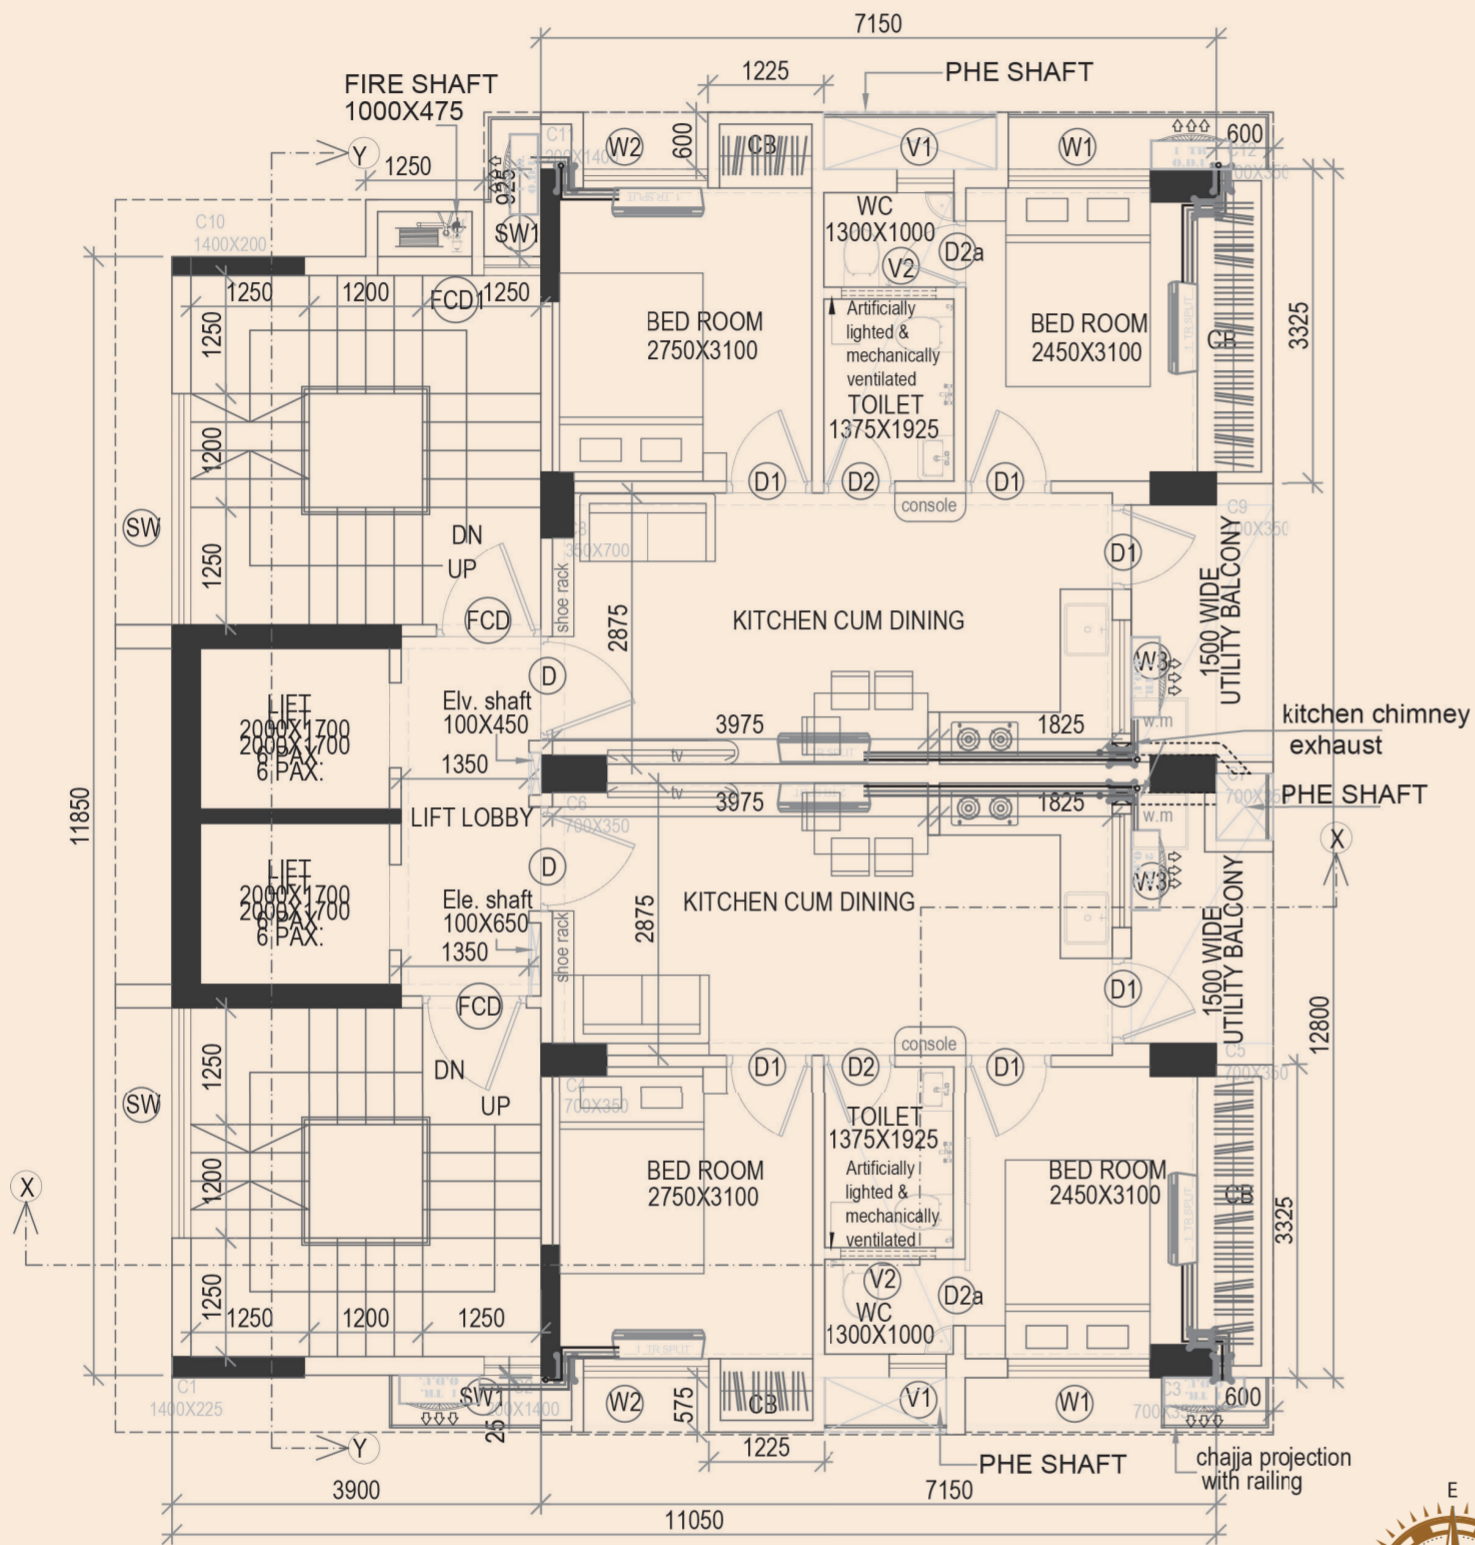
7150

1225

PHE SHAFT

FIRE SHAFT
1000X475

600

Y

1250

W2

CB

V1

W1

600

C1

925

C12

C10
1400X200

SW1

WC
1300X1000

D2a

V2

1250

1200

FCD1

1250

BED ROOM
2750X3100

Artificially lighted & mechanically ventilated

BED ROOM
2450X3100

3325

1250

TOILET
1375X1925

CB

1200

D1

D2

D1

console

C9

SW

1250

DN

UP

D1

1500 WIDE UTILITY BALCONY

FCD

shoe rack

2875

KITCHEN CUM DINING

D

W3

LIFT
2000X1700
6 PAX.

Elv. shaft
100X450

3975

1825

kitchen chimney exhaust

1350

tv

11850

LIFT LOBBY

C6
700X350

tv

3975

1825

PHE SHAFT

w.m

w.m

D

X

LIFT
2000X1700
6 PAX.

Ele. shaft
100X650

2875

KITCHEN CUM DINING

W3

shoe rack

1350

1500 WIDE UTILITY BALCONY

D1

FCD

12800

console

DN

D1

D2

D1

C5
700X350

1250

C4
700X350

UP

SW

TOILET
1375X1925

BED ROOM
2750X3100

Artificially lighted & mechanically ventilated

BED ROOM
2450X3100

CB

X

1200

3325

V2

D2a

1250

1250

1200

1250

WC
1300X1000

C1
1400X225

SW1

W2

575

CB

V1

W1

600

25

C3
700X

Y

1225

PHE SHAFT

chajja projection with railing

3900

7150

11050

E